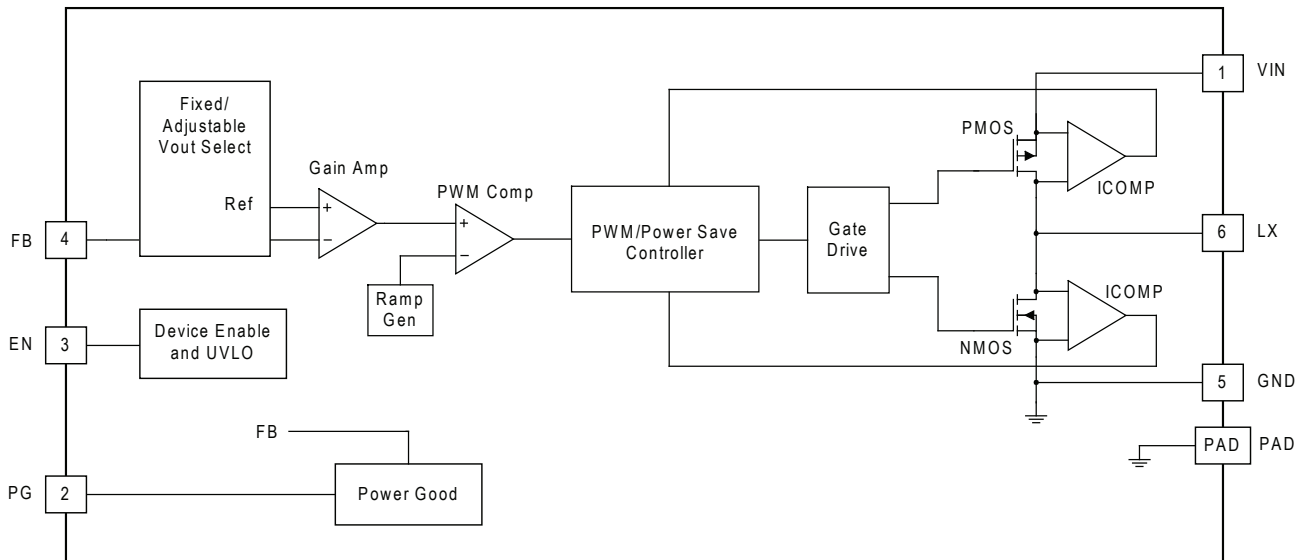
Fixed/ Adjustable Vout Select

Ref

Gain Amp

+

−

PWM Comp

+

−

Ramp Gen

PWM/Power Save Controller

Gate Drive

PMOS

ICOMP

NMOS

ICOMP

1 VIN

6 LX

5 GND

PAD PAD

FB 4

EN 3

Device Enable and UVLO

FB

PG 2

Power Good